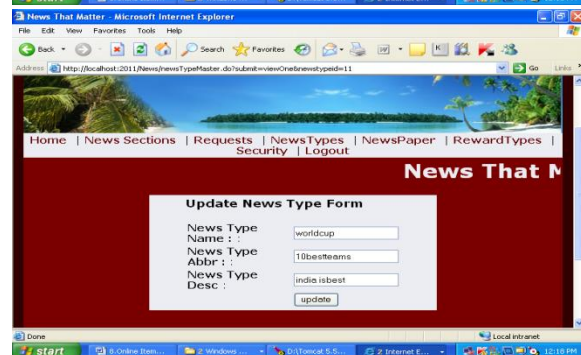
News That Matter - Microsoft Internet Explorer

File Edit View Favorites Tools Help

Back Search Favorites

Address http://localhost:2011/News/newsTypeMaster.do?submit=viewOne&newstypeid=11 Go Links

Home | News Sections | Requests | NewsTypes | NewsPaper | RewardTypes | Security | Logout

News That M

Update News Type Form

News Type Name : : worldcup

News Type Abbr : : 10bestteams

News Type Desc : india isbest

update

Done

Local intranet

start 8.Online Item... 2 Windows ... D:\Tomcat 5.5... 2 Internet E... 12:18 PM